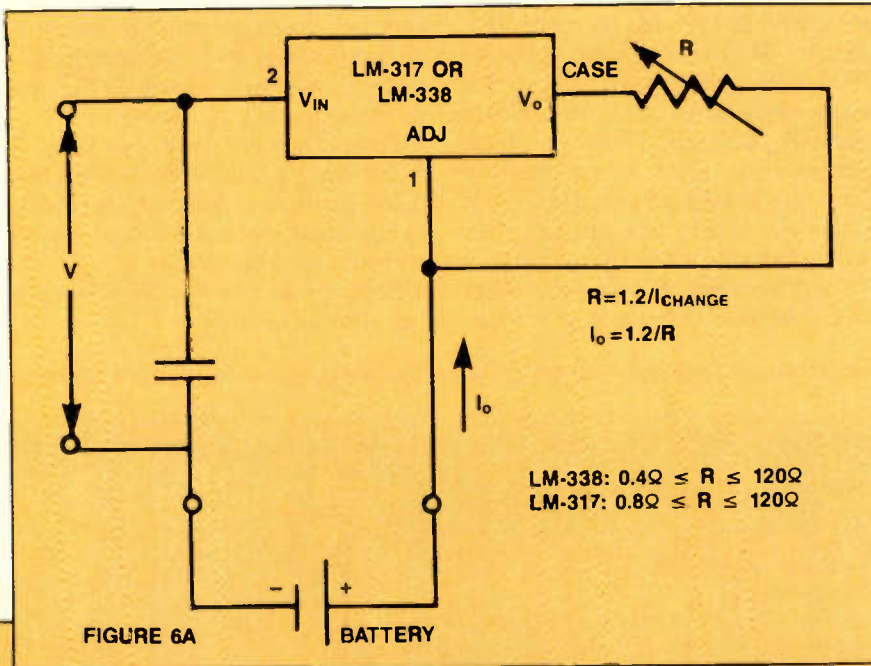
LM-317 OR LM-338

2

$V_{IN}$

$V_o$

CASE

R

ADJ

1

V

$R=1.2/I_{CHANGE}$

$I_o=1.2/R$

$I_o$

LM-338: $0.4\Omega \leq R \leq 120\Omega$
LM-317: $0.8\Omega \leq R \leq 120\Omega$

–

+

FIGURE 6A

BATTERY